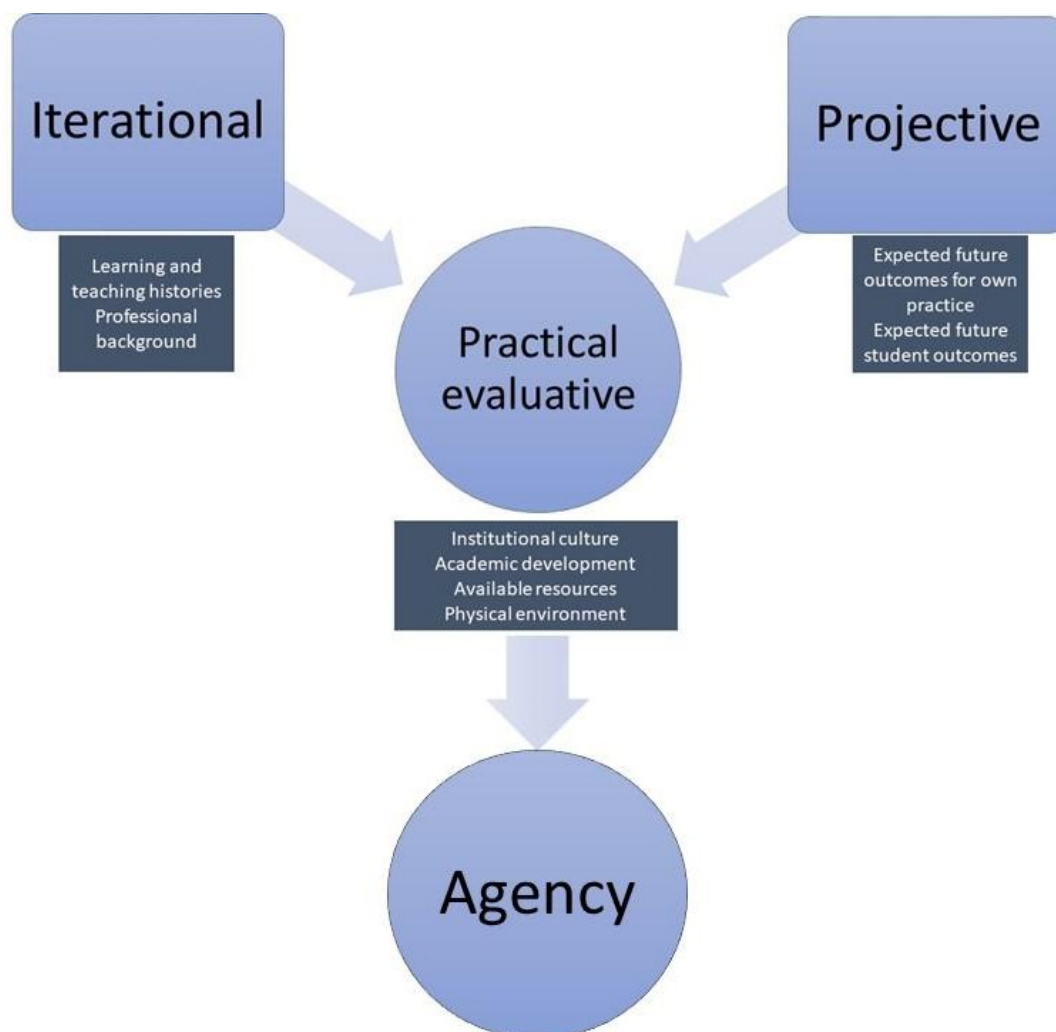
Iterational

Learning and teaching histories
Professional background

Projective

Expected future outcomes for own practice
Expected future student outcomes

Practical evaluative

Institutional culture
Academic development
Available resources
Physical environment

Agency